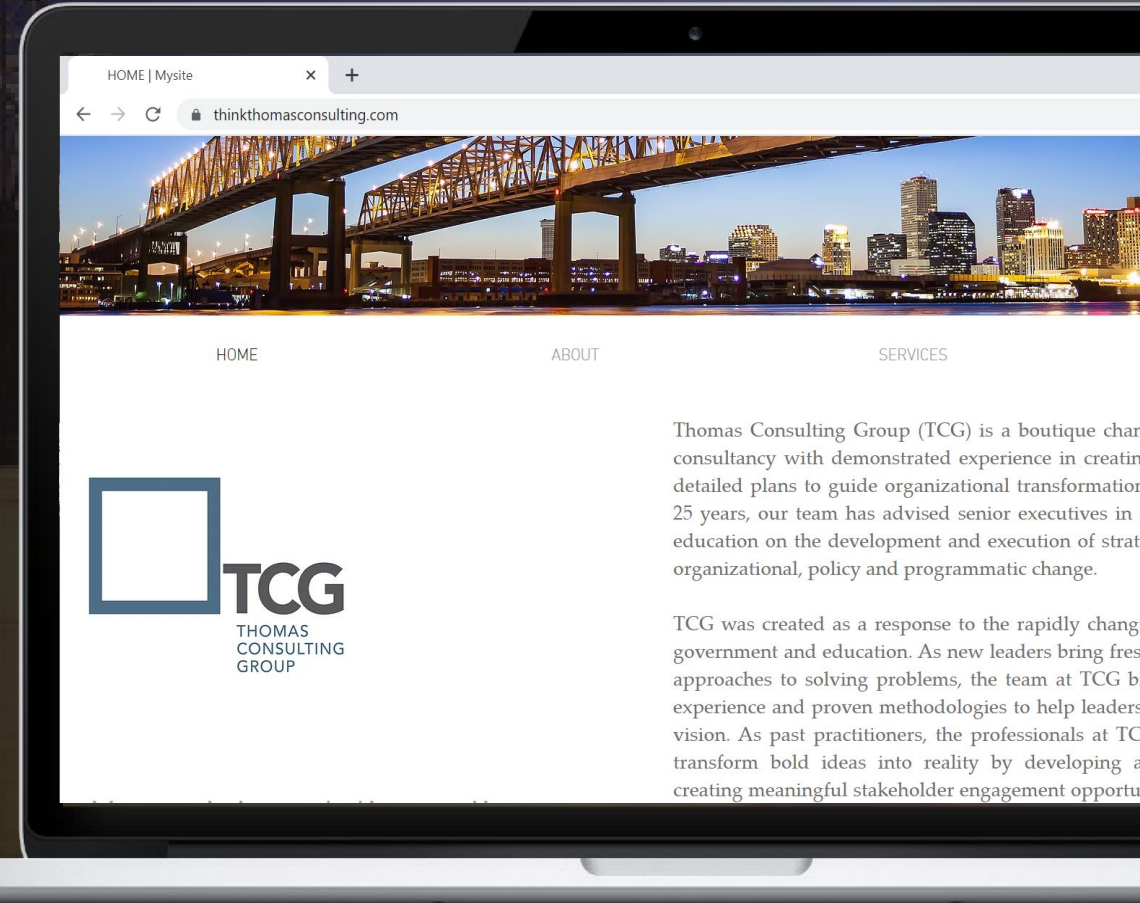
HOME | Mysite

thinkthomasconsulting.com

HOME

ABOUT

SERVICES

TCG
THOMAS
CONSULTING
GROUP

Thomas Consulting Group (TCG) is a boutique char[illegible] consultancy with demonstrated experience in creatin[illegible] detailed plans to guide organizational transformatio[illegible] 25 years, our team has advised senior executives in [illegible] education on the development and execution of strat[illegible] organizational, policy and programmatic change.

TCG was created as a response to the rapidly chang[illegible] government and education. As new leaders bring fres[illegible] approaches to solving problems, the team at TCG b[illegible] experience and proven methodologies to help leaders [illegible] vision. As past practitioners, the professionals at TC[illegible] transform bold ideas into reality by developing a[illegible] creating meaningful stakeholder engagement opportu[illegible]